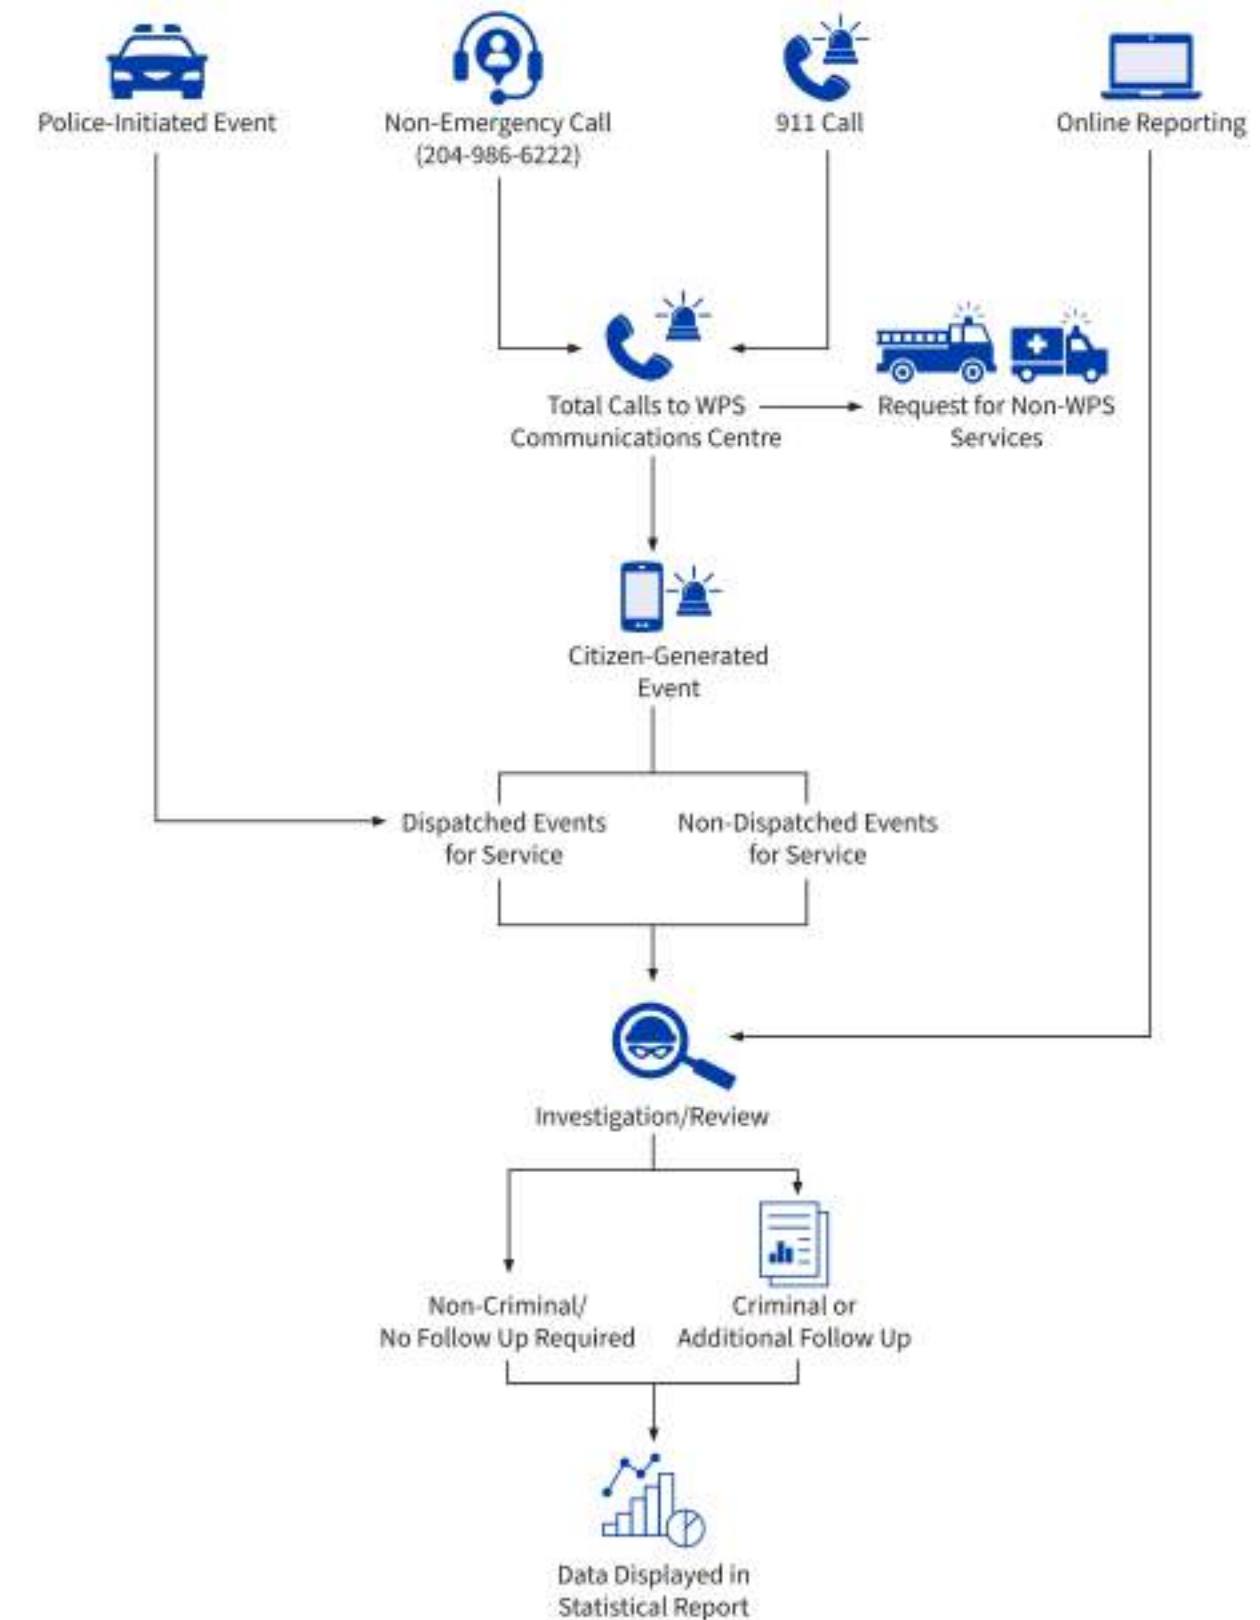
Police-Initiated Event

Non-Emergency Call (204-986-6222)

911 Call

Online Reporting

Total Calls to WPS Communications Centre

Request for Non-WPS Services

Citizen-Generated Event

Dispatched Events for Service

Non-Dispatched Events for Service

Investigation/Review

Non-Criminal/ No Follow Up Required

Criminal or Additional Follow Up

Data Displayed in Statistical Report